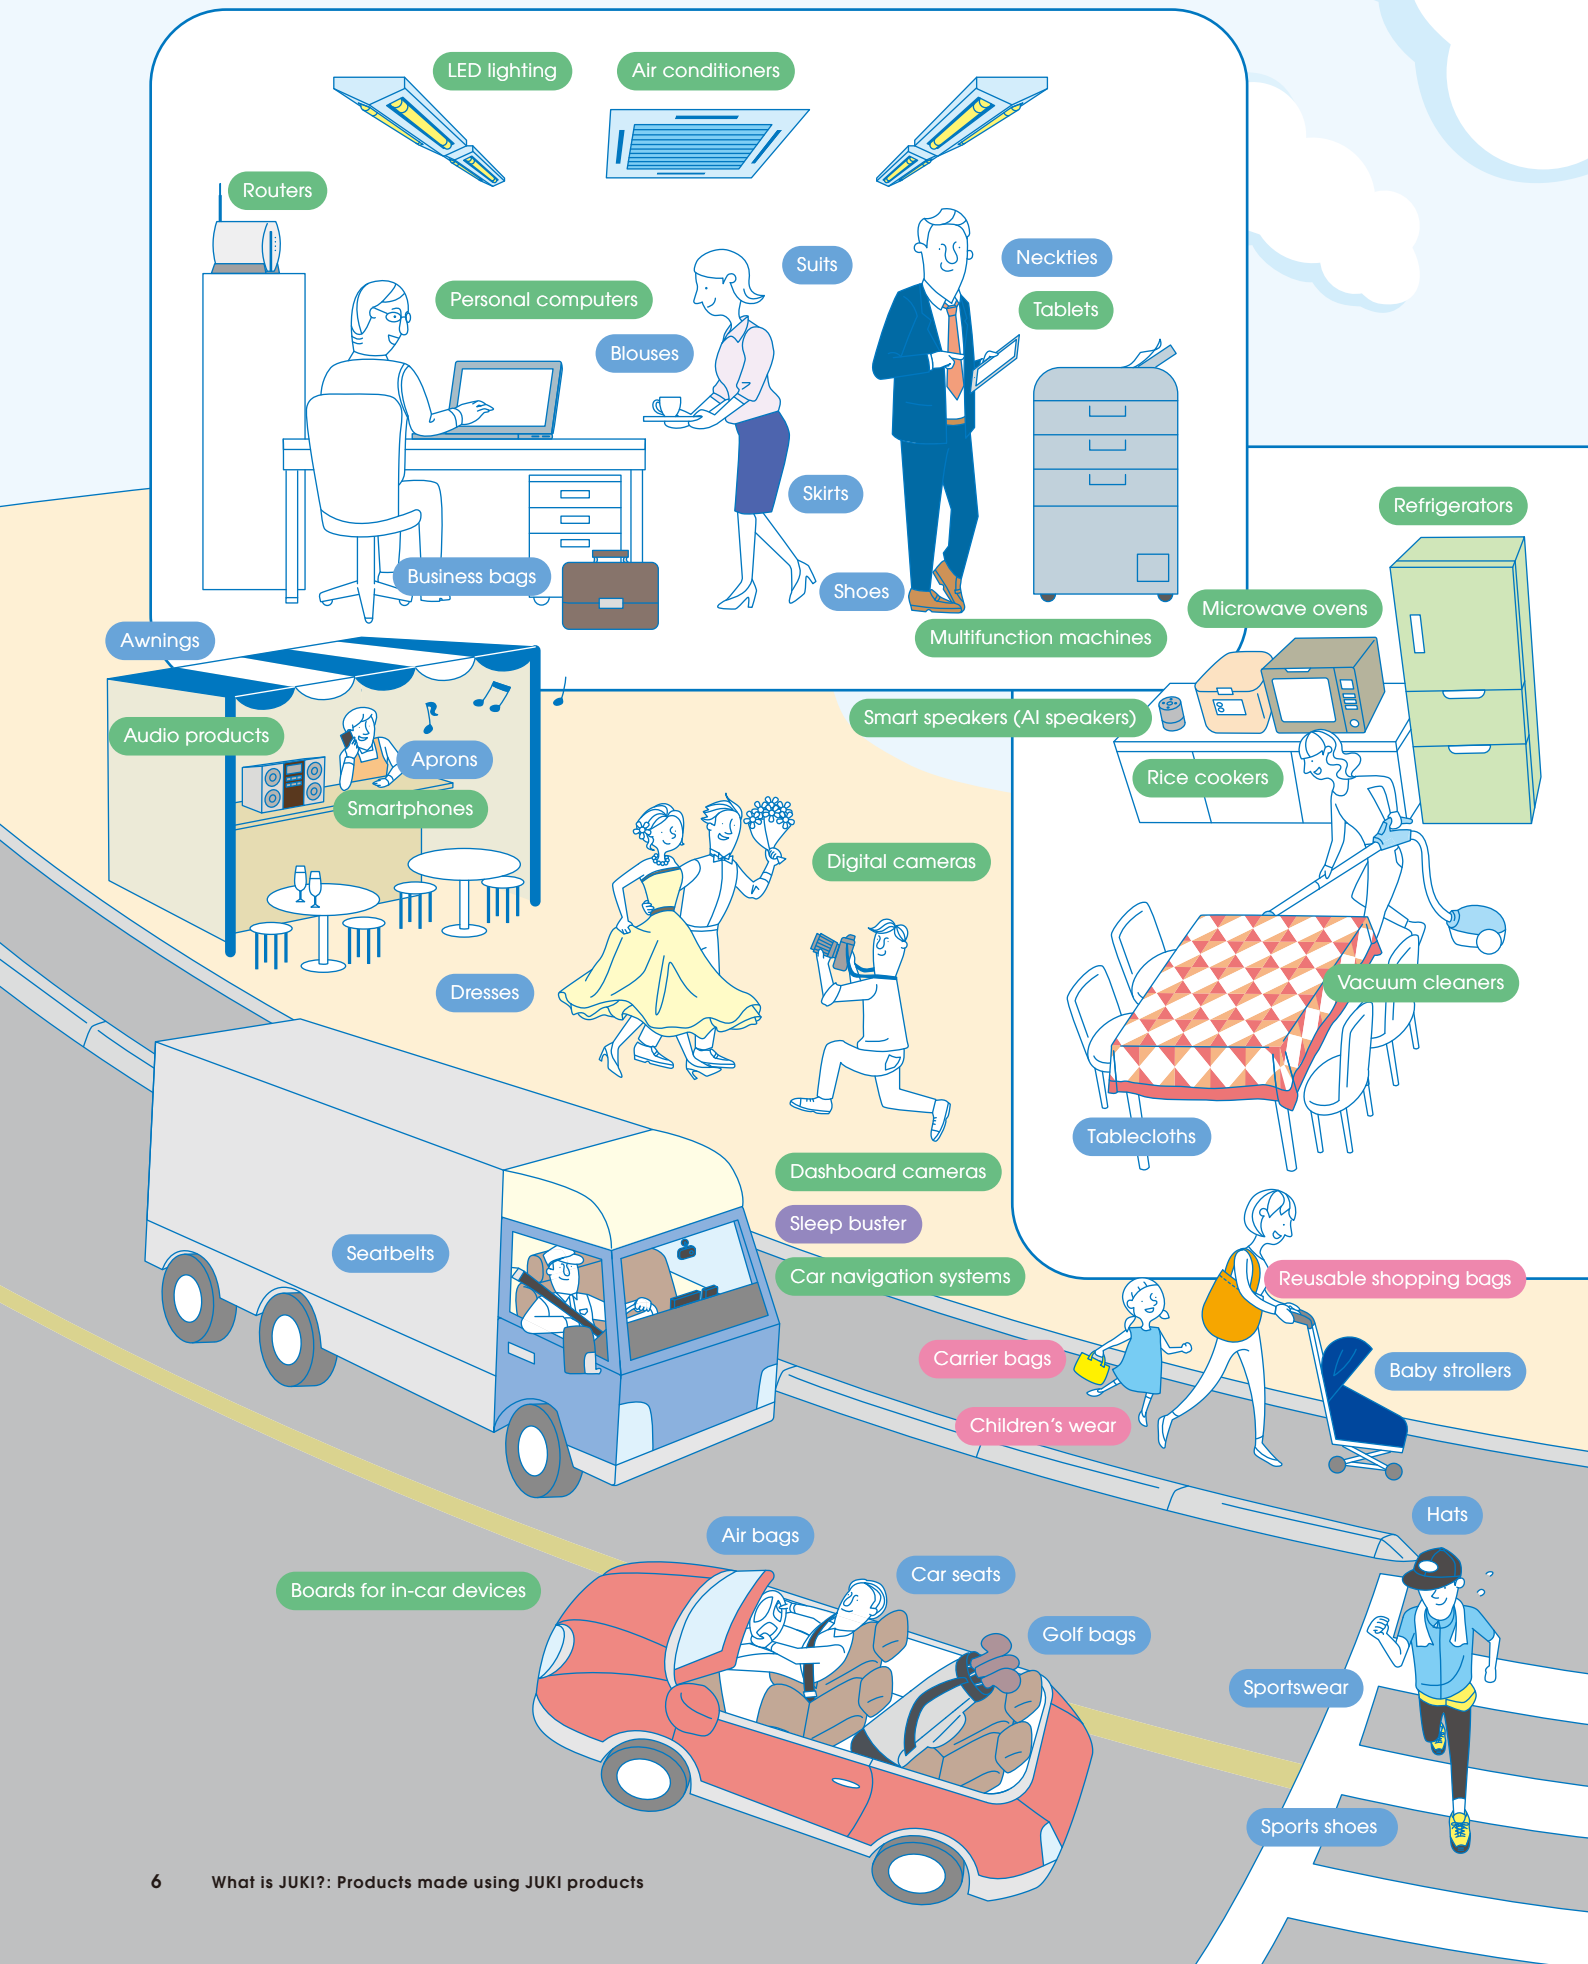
LED lighting
Air conditioners
Routers
Personal computers
Suits
Neckties
Tablets
Blouses
Skirts
Business bags
Shoes
Multifunction machines
Refrigerators
Microwave ovens
Awnings
Audio products
Aprons
Smartphones
Smart speakers (AI speakers)
Rice cookers
Digital cameras
Vacuum cleaners
Dresses
Tablecloths
Dashboard cameras
Sleep buster
Car navigation systems
Seatbelts
Reusable shopping bags
Carrier bags
Baby strollers
Children's wear
Hats
Air bags
Car seats
Boards for in-car devices
Golf bags
Sportswear
Sports shoes

6 What is JUKI?: Products made using JUKI products